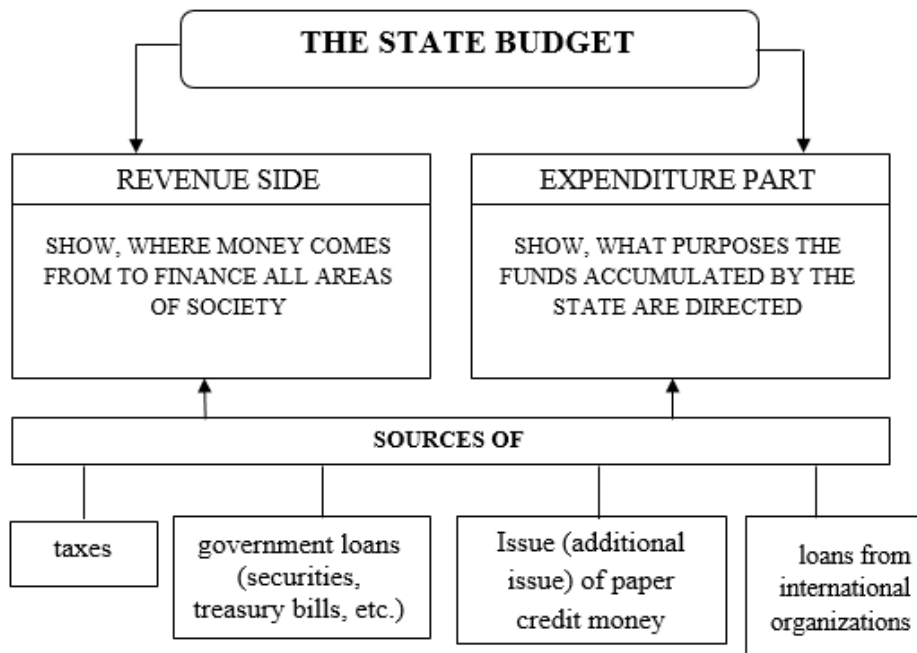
THE STATE BUDGET

REVENUE SIDE

SHOW, WHERE MONEY COMES FROM TO FINANCE ALL AREAS OF SOCIETY

EXPENDITURE PART

SHOW, WHAT PURPOSES THE FUNDS ACCUMULATED BY THE STATE ARE DIRECTED

SOURCES OF

taxes

government loans (securities, treasury bills, etc.)

Issue (additional issue) of paper credit money

loans from international organizations